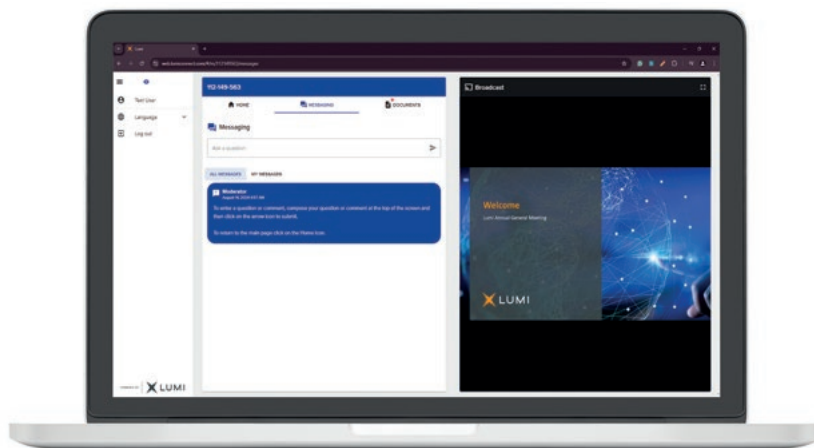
Lumi

web.lumiconnect.com/#/ey/112149563/messages

Test User

Language

Log out

LUMI

112-149-563

HOME

MESSAGING

DOCUMENTS

Messaging

Ask a question

ALL MESSAGES

MY MESSAGES

Moderator
August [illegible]

To enter a question or comment, compose your question or comment at the top of the screen and then click on the arrow icon to submit.

To return to the main page click on the Home icon.

Broadcast

Welcome

Lumi Annual General Meeting

LUMI